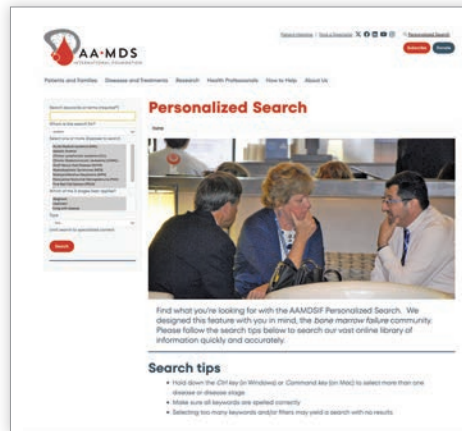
AA·MDS
INTERNATIONAL FOUNDATION

Patient Webinar | Find a Specialist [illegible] Personalized Search

Subscribe Donate

Patients and Families Diseases and Treatments Research Health Professionals How to Help About Us

Personalized Search

Home

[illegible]

Search

Find what you're looking for with the AAMDSIF Personalized Search. We designed this feature with you in mind, the bone marrow failure community. Please follow the search tips below to search our vast online library of information quickly and accurately.

Search tips

• Hold down the Ctrl key (in Windows) or Command key (on Mac) to select more than one disease or disease stage
• Make sure all keywords are spelled correctly
• Selecting too many keywords and/or filters may yield a search with no results